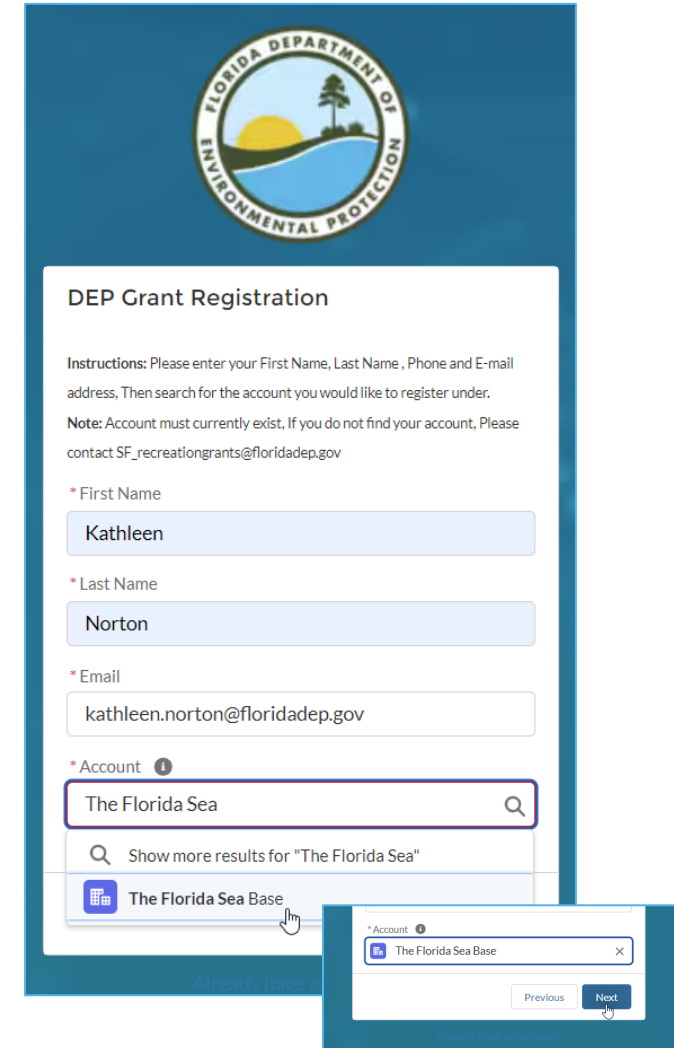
FLORIDA DEPARTMENT OF ENVIRONMENTAL PROTECTION

DEP Grant Registration

**Instructions:** Please enter your First Name, Last Name , Phone and E-mail address, Then search for the account you would like to register under.

**Note:** Account must currently exist, If you do not find your account, Please contact SF_recreationgrants@floridadep.gov

* First Name

Kathleen

* Last Name

Norton

* Email

kathleen.norton@floridadep.gov

* Account

The Florida Sea

Show more results for "The Florida Sea"

The Florida Sea Base

Already have a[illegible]

* Account

The Florida Sea Base

Previous

Next

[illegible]